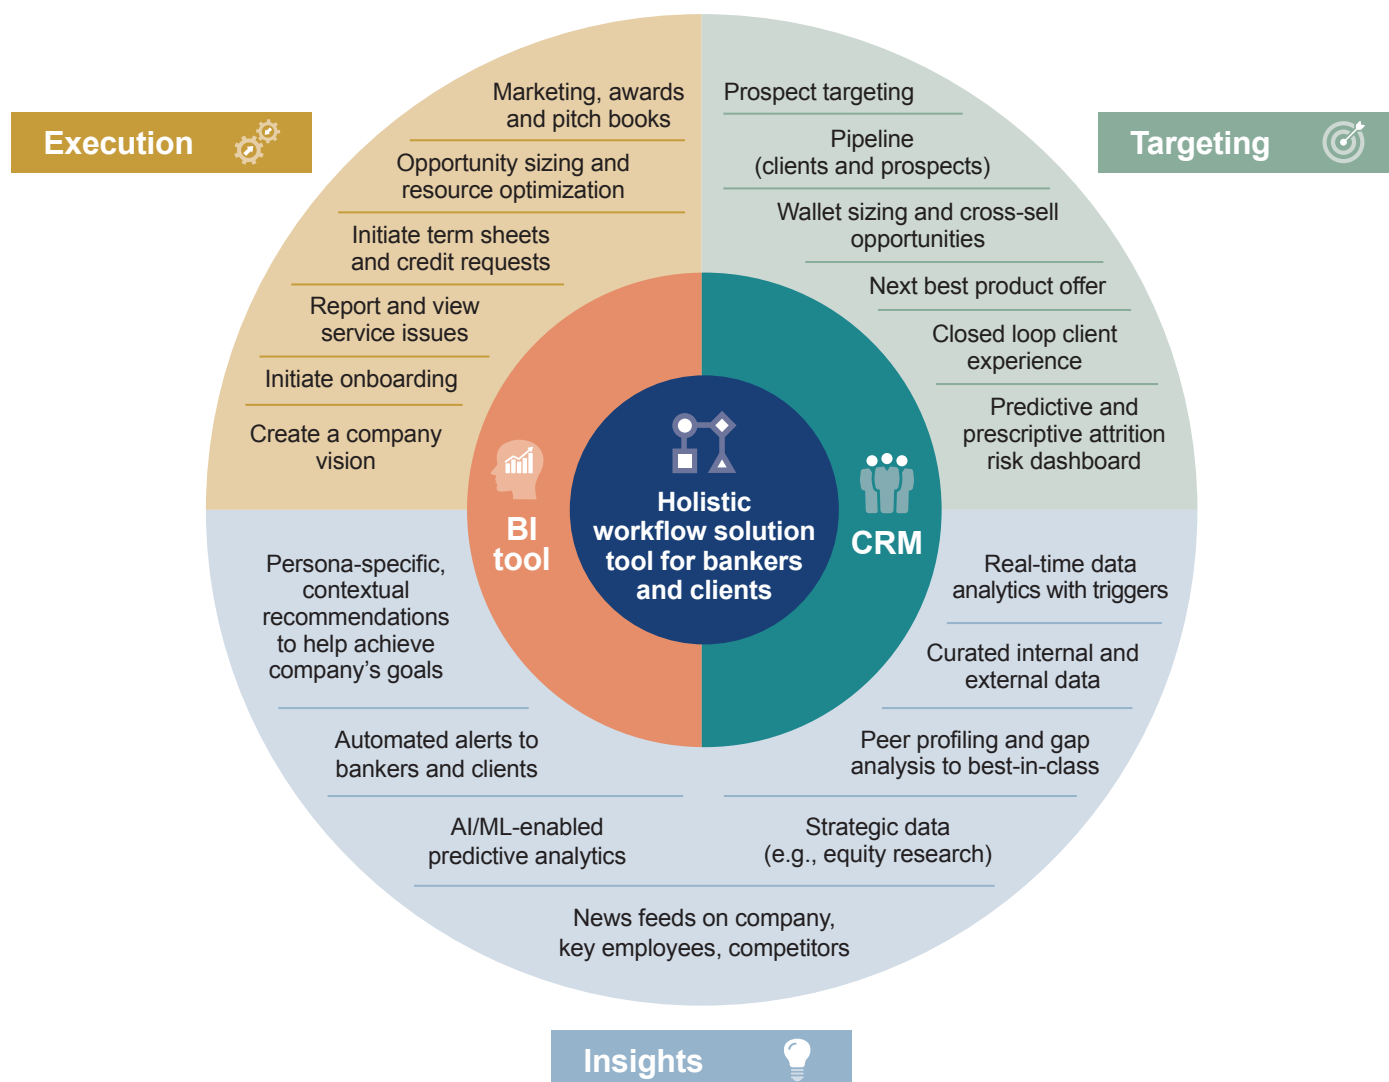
Execution

Marketing, awards and pitch books

Opportunity sizing and resource optimization

Initiate term sheets and credit requests

Report and view service issues

Initiate onboarding

Create a company vision

Targeting

Prospect targeting

Pipeline (clients and prospects)

Wallet sizing and cross-sell opportunities

Next best product offer

Closed loop client experience

Predictive and prescriptive attrition risk dashboard

BI tool

Holistic workflow solution tool for bankers and clients

CRM

Persona-specific, contextual recommendations to help achieve company's goals

Automated alerts to bankers and clients

AI/ML-enabled predictive analytics

Real-time data analytics with triggers

Curated internal and external data

Peer profiling and gap analysis to best-in-class

Strategic data (e.g., equity research)

News feeds on company, key employees, competitors

Insights